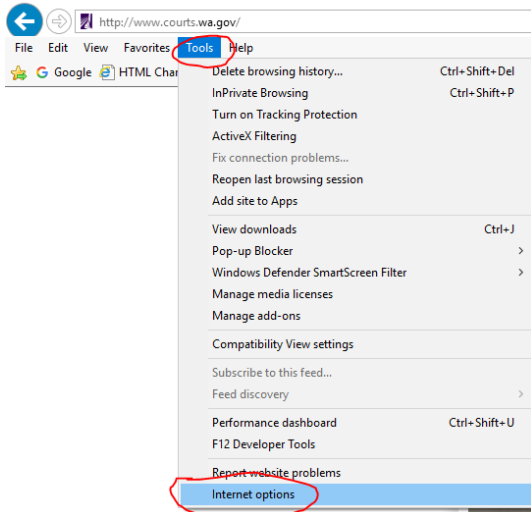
http://www.courts.wa.gov/

File Edit View Favorites Tools Help

Google HTML Char

Delete browsing history... Ctrl+Shift+Del
InPrivate Browsing Ctrl+Shift+P
Turn on Tracking Protection
ActiveX Filtering
Fix connection problems...
Reopen last browsing session
Add site to Apps

View downloads Ctrl+J
Pop-up Blocker
Windows Defender SmartScreen Filter
Manage media licenses
Manage add-ons

Compatibility View settings

Subscribe to this feed...
Feed discovery

Performance dashboard Ctrl+Shift+U
F12 Developer Tools

Report website problems
Internet options